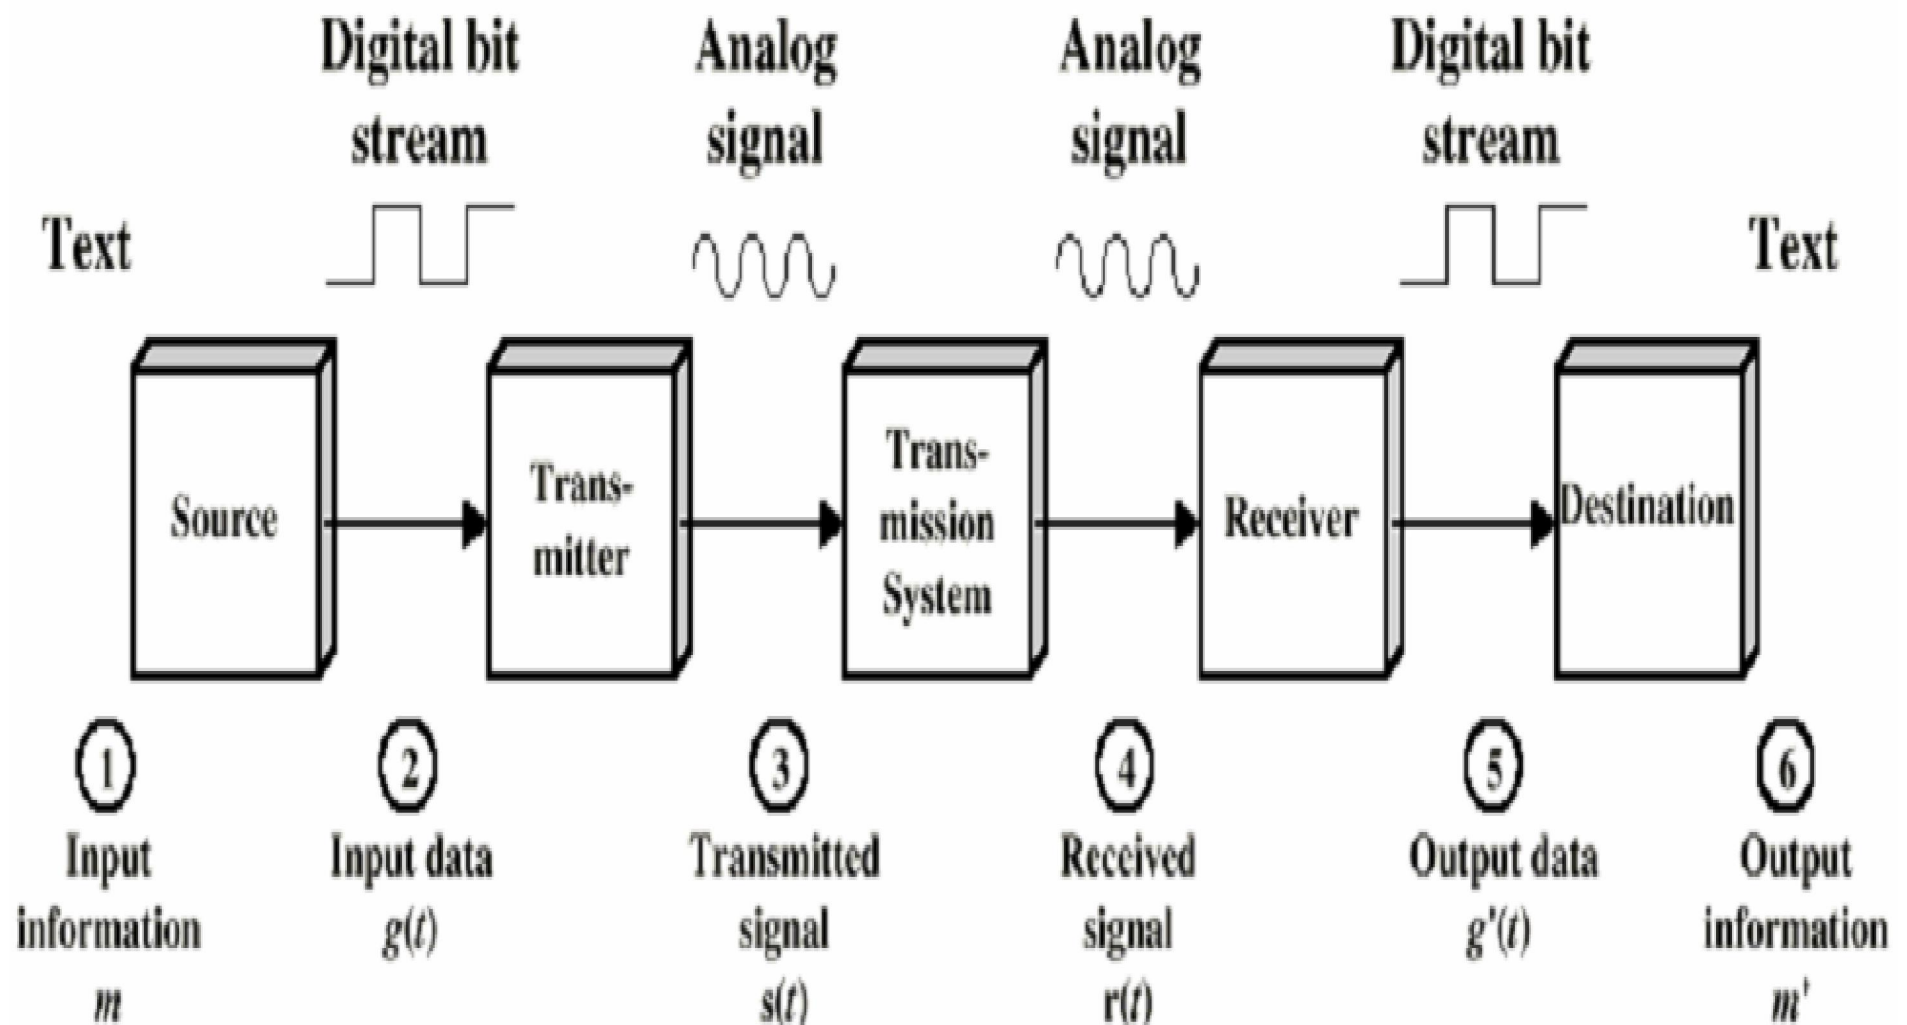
Digital bit stream

Analog signal

Analog signal

Digital bit stream

Text

Text

Source

Transmitter

Transmission System

Receiver

Destination

1
Input information
$m$

2
Input data
$g(t)$

3
Transmitted signal
$s(t)$

4
Received signal
$r(t)$

5
Output data
$g'(t)$

6
Output information
$m'$